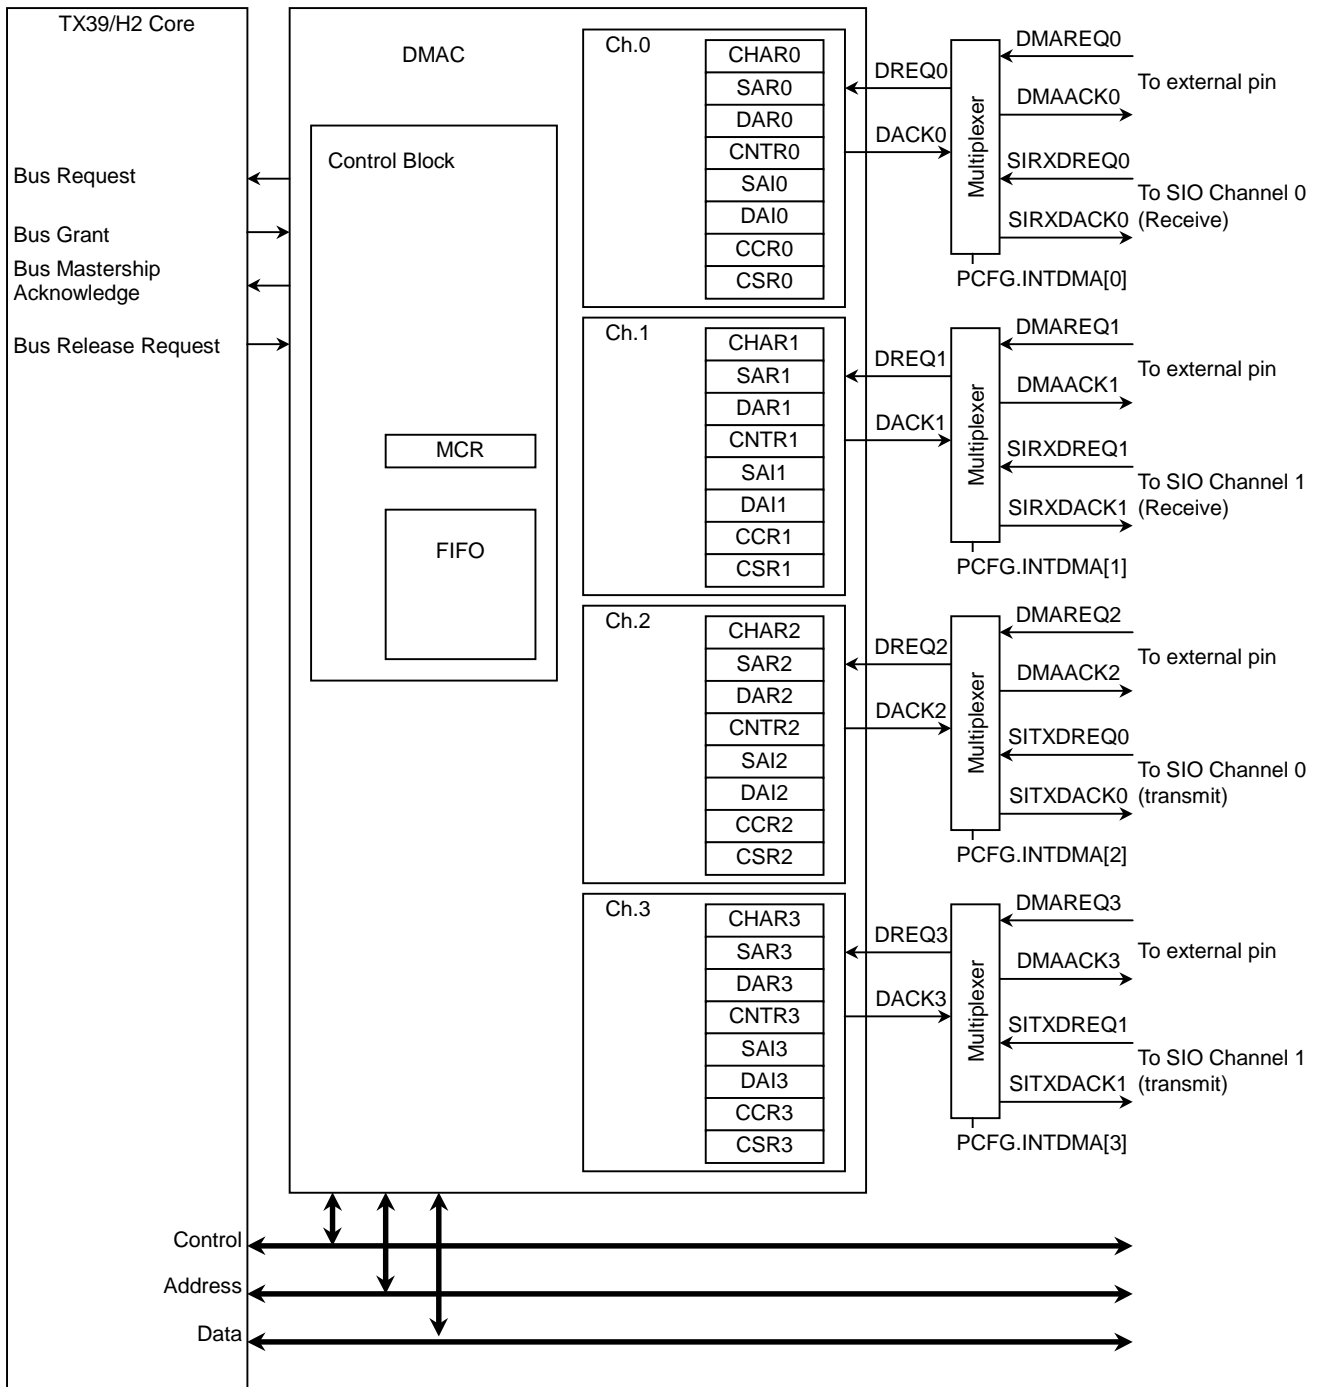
TX39/H2 Core

Bus Request
Bus Grant
Bus Mastership Acknowledge
Bus Release Request

DMAC

Control Block

MCR

FIFO

Ch.0
CHAR0
SAR0
DAR0
CNTR0
SAI0
DAI0
CCR0
CSR0

DREQ0
DACK0
Multiplexer
DMAREQ0
DMAACK0
To external pin
SIRXDREQ0
SIRXDACK0
To SIO Channel 0 (Receive)
PCFG.INTDMA[0]

Ch.1
CHAR1
SAR1
DAR1
CNTR1
SAI1
DAI1
CCR1
CSR1

DREQ1
DACK1
Multiplexer
DMAREQ1
DMAACK1
To external pin
SIRXDREQ1
SIRXDACK1
To SIO Channel 1 (Receive)
PCFG.INTDMA[1]

Ch.2
CHAR2
SAR2
DAR2
CNTR2
SAI2
DAI2
CCR2
CSR2

DREQ2
DACK2
Multiplexer
DMAREQ2
DMAACK2
To external pin
SITXDREQ0
SITXDACK0
To SIO Channel 0 (transmit)
PCFG.INTDMA[2]

Ch.3
CHAR3
SAR3
DAR3
CNTR3
SAI3
DAI3
CCR3
CSR3

DREQ3
DACK3
Multiplexer
DMAREQ3
DMAACK3
To external pin
SITXDREQ1
SITXDACK1
To SIO Channel 1 (transmit)
PCFG.INTDMA[3]

Control
Address
Data